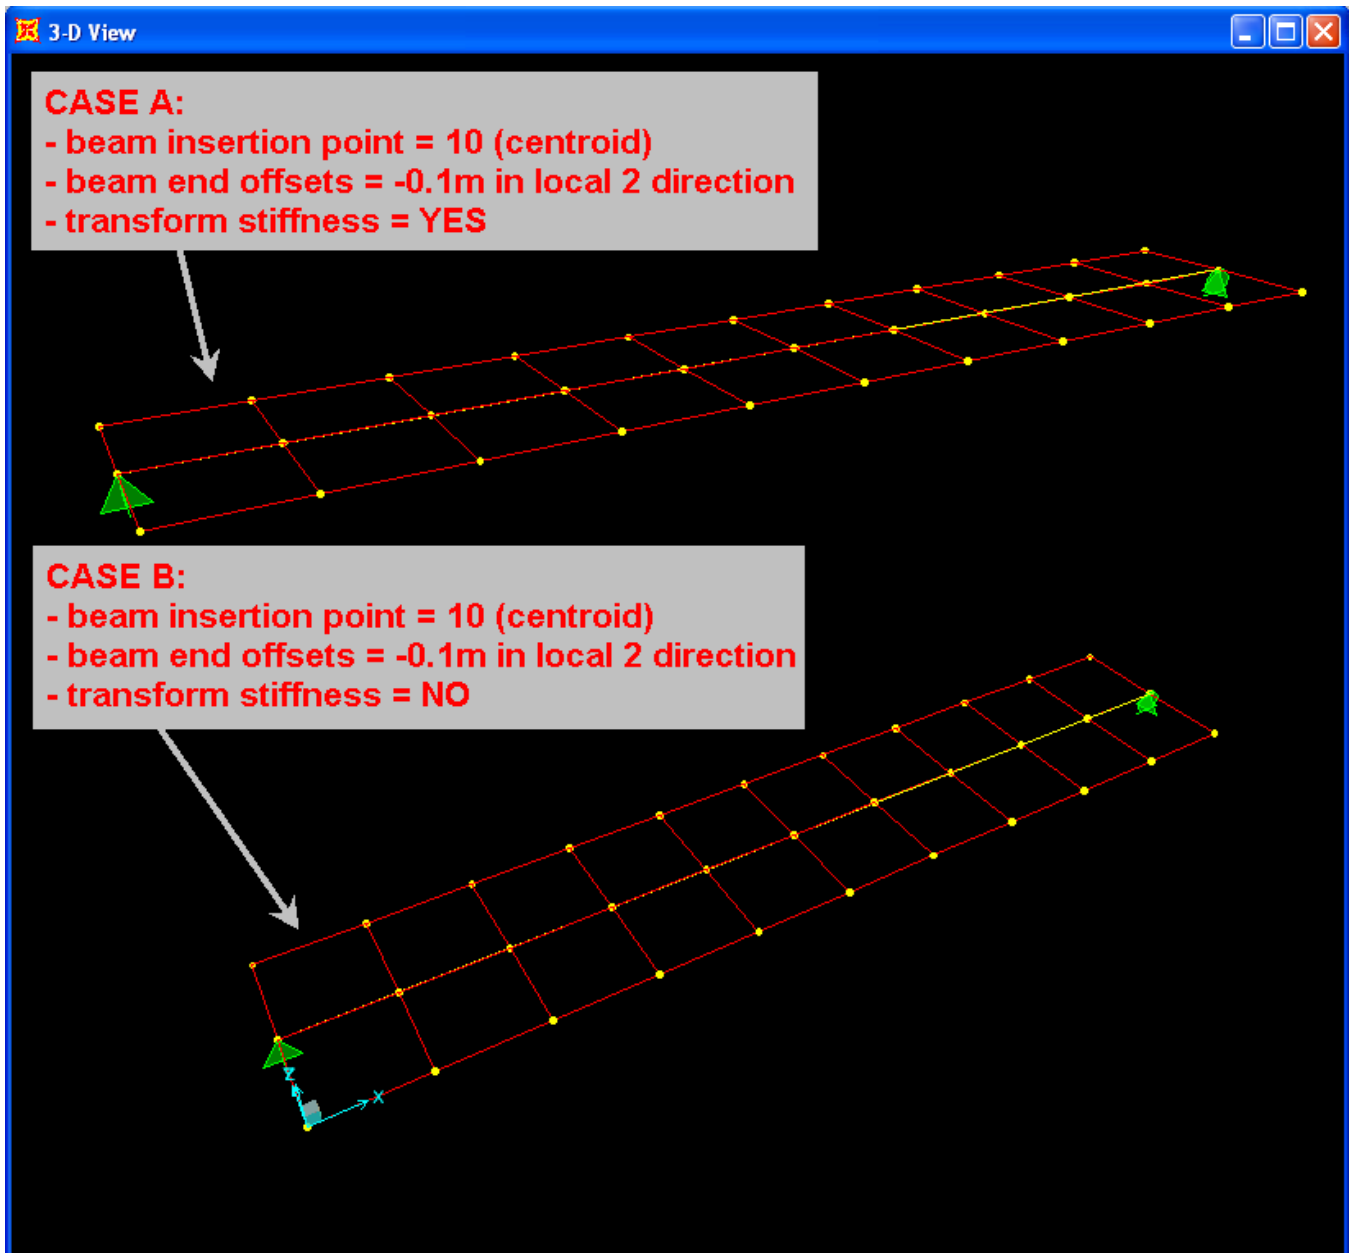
3-D View

CASE A:
- beam insertion point = 10 (centroid)
- beam end offsets = -0.1m in local 2 direction
- transform stiffness = YES

CASE B:
- beam insertion point = 10 (centroid)
- beam end offsets = -0.1m in local 2 direction
- transform stiffness = NO

Z
X